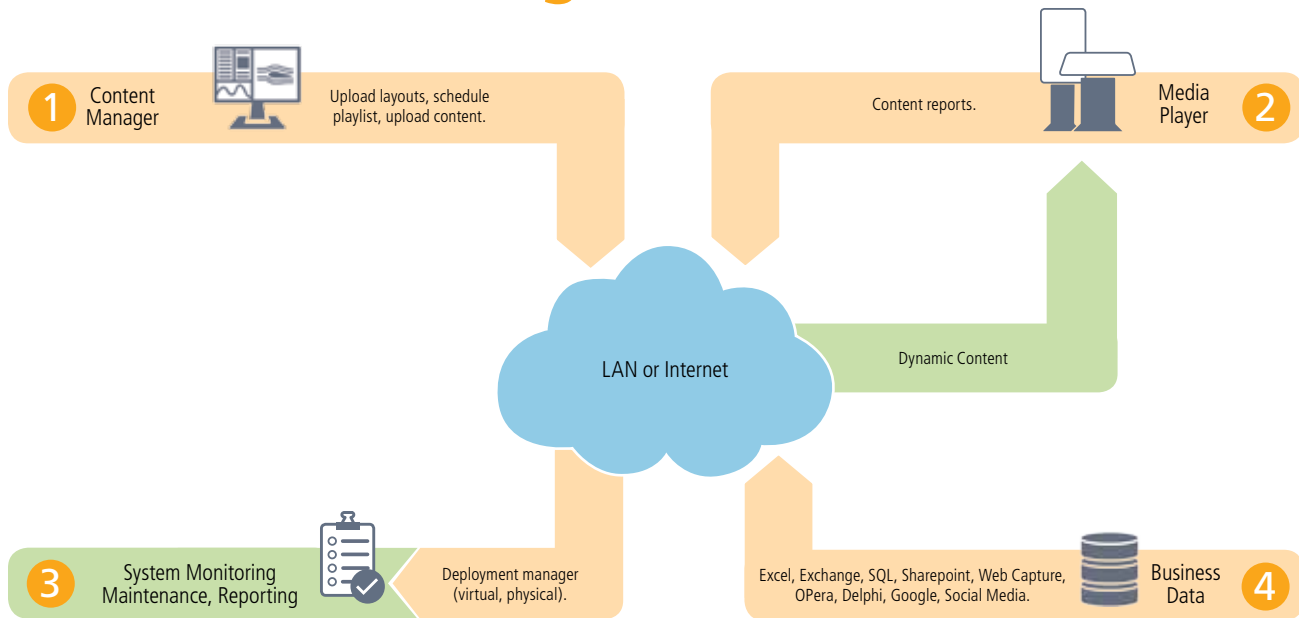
1 Content Manager

Upload layouts, schedule playlist, upload content.

Content reports.

Media Player 2

LAN or Internet

Dynamic Content

3 System Monitoring Maintenance, Reporting

Deployment manager (virtual, physical).

Excel, Exchange, SQL, Sharepoint, Web Capture, OPera, Delphi, Google, Social Media.

Business Data 4